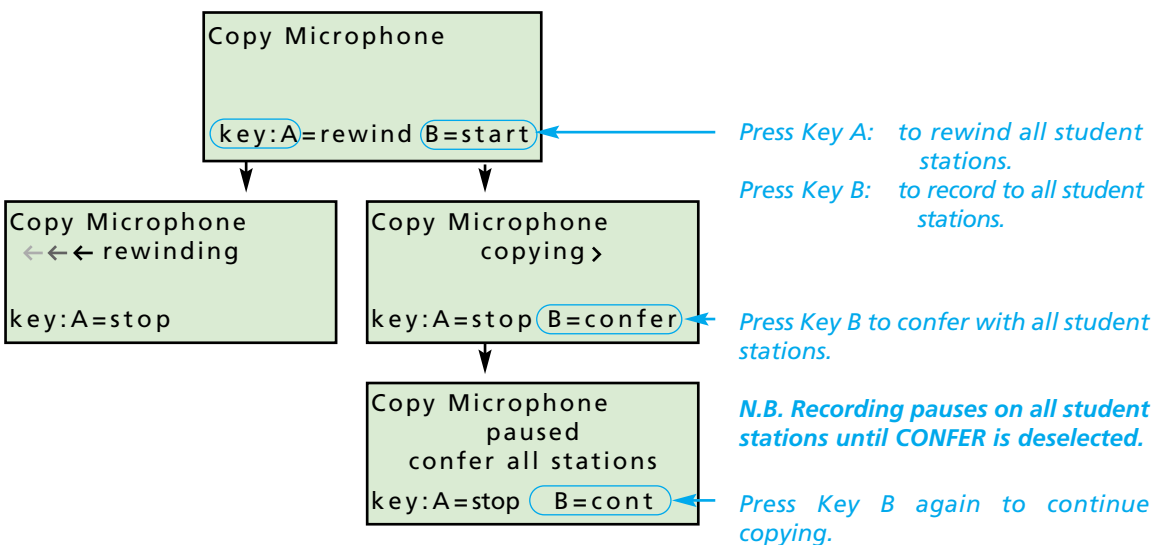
Copy Microphone

key:A=rewind B=start

Press Key A: to rewind all student stations.
Press Key B: to record to all student stations.

Copy Microphone
←←← rewinding

key:A=stop

Copy Microphone
copying >

key:A=stop B=confer

Press Key B to confer with all student stations.

Copy Microphone
paused
confer all stations
key:A=stop B=cont

N.B. Recording pauses on all student stations until CONFER is deselected.

Press Key B again to continue copying.